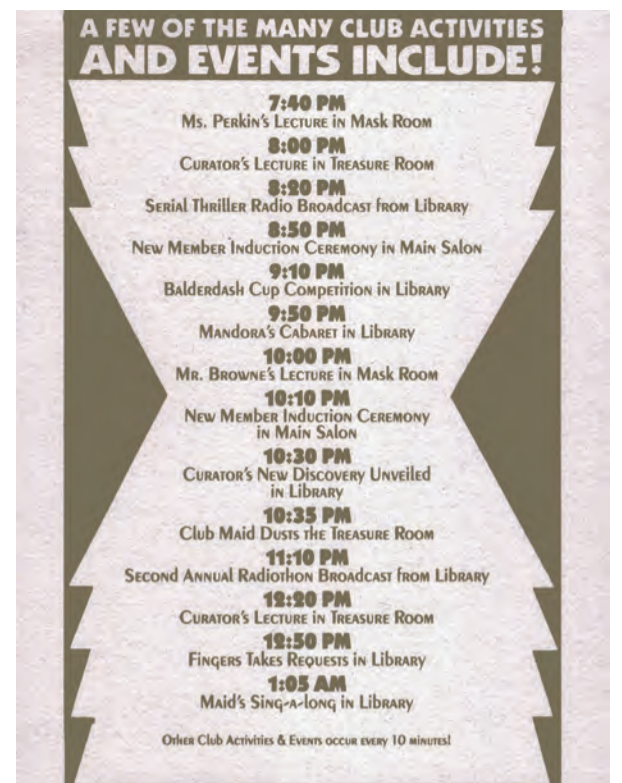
A FEW OF THE MANY CLUB ACTIVITIES AND EVENTS INCLUDE!

7:40 PM
Ms. Perkin's Lecture in Mask Room

8:00 PM
Curator's Lecture in Treasure Room

8:20 PM
Serial Thriller Radio Broadcast from Library

8:50 PM
New Member Induction Ceremony in Main Salon

9:10 PM
Balderdash Cup Competition in Library

9:50 PM
Mandora's Cabaret in Library

10:00 PM
Mr. Browne's Lecture in Mask Room

10:10 PM
New Member Induction Ceremony in Main Salon

10:30 PM
Curator's New Discovery Unveiled in Library

10:35 PM
Club Maid Dusts the Treasure Room

11:10 PM
Second Annual Radiothon Broadcast from Library

12:20 PM
Curator's Lecture in Treasure Room

12:50 PM
Fingers Takes Requests in Library

1:05 AM
Maid's Sing-a-long in Library

Other Club Activities & Events occur every 10 minutes!